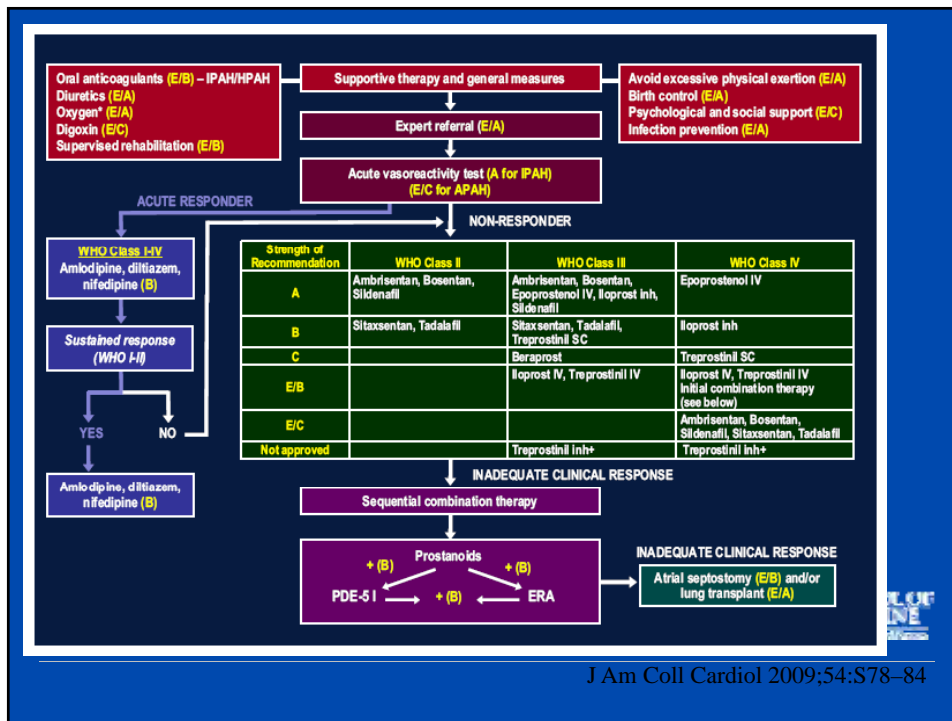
Oral anticoagulants (E/B) – IPAH/HPAH
Diuretics (E/A)
Oxygen* (E/A)
Digoxin (E/C)
Supervised rehabilitation (E/B)

Supportive therapy and general measures

Avoid excessive physical exertion (E/A)
Birth control (E/A)
Psychological and social support (E/C)
Infection prevention (E/A)

Expert referral (E/A)

Acute vasoreactivity test (A for IPAH) (E/C for APAH)

ACUTE RESPONDER

NON-RESPONDER

WHO Class I-IV
Amlodipine, diltiazem, nifedipine (B)

Sustained response (WHO I-II)

YES

NO

Amlodipine, diltiazem, nifedipine (B)

| Strength of Recommendation | WHO Class II | WHO Class III | WHO Class IV |
|---|---|---|---|
| A | Ambrisentan, Bosentan, Sildenafil | Ambrisentan, Bosentan, Epoprostenol IV, Iloprost inh, Sildenafil | Epoprostenol IV |
| B | Sitaxsentan, Tadalafil | Sitaxsentan, Tadalafil, Treprostinil SC | Iloprost inh |
| C | | Beraprost | Treprostinil SC |
| E/B | | Iloprost IV, Treprostinil IV | Iloprost IV, Treprostinil IV Initial combination therapy (see below) |
| E/C | | | Ambrisentan, Bosentan, Sildenafil, Sitaxsentan, Tadalafil |
| Not approved | | Treprostinil inh+ | Treprostinil inh+ |

INADEQUATE CLINICAL RESPONSE

Sequential combination therapy

Prostanoids
+ (B)
+ (B)
PDE-5 I
+ (B)
ERA

INADEQUATE CLINICAL RESPONSE

Atrial septostomy (E/B) and/or lung transplant (E/A)

J Am Coll Cardiol 2009;54:S78–84